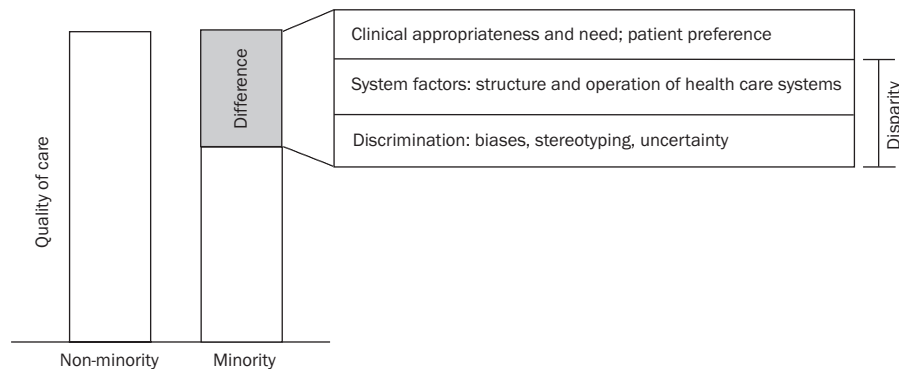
Quality of care

Difference

Clinical appropriateness and need; patient preference

System factors: structure and operation of health care systems

Discrimination: biases, stereotyping, uncertainty

Disparity

Non-minority

Minority